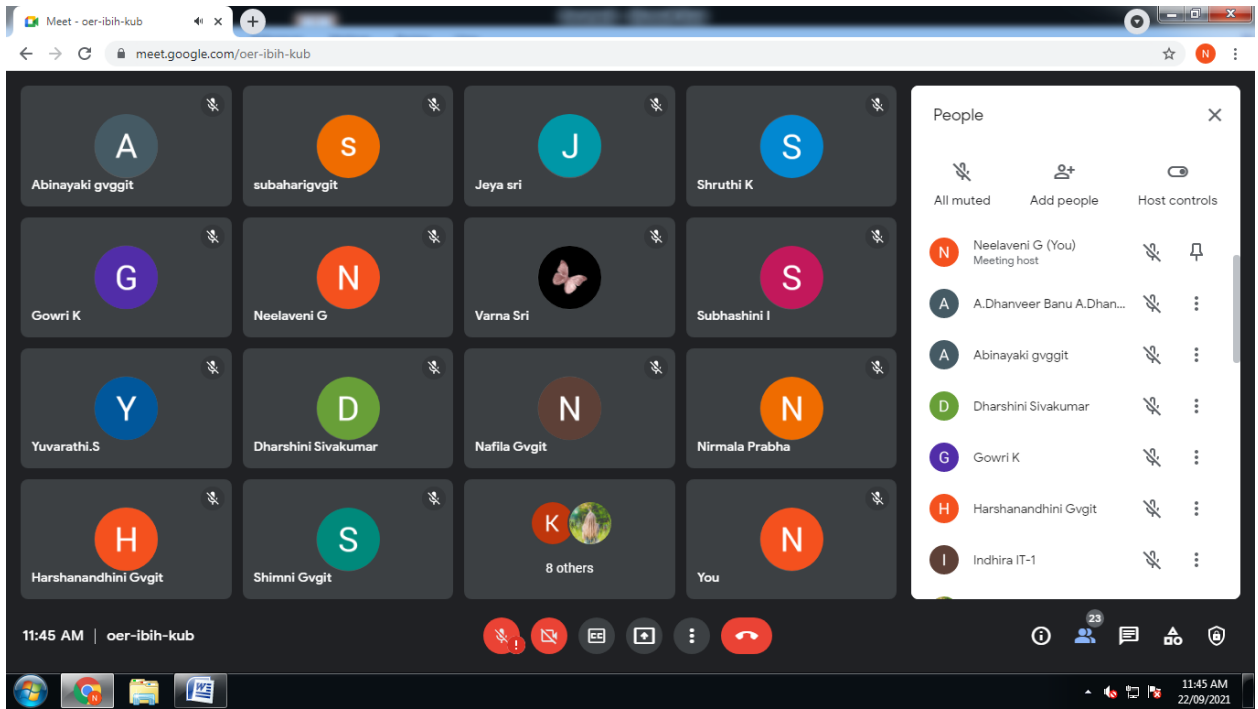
Meet - oer-ibih-kub

meet.google.com/oer-ibih-kub

N

A
Abinayaki gvggit

s
subaharigvgit

J
Jeya sri

S
Shruthi K

G
Gowri K

N
Neelaveni G

Varna Sri

S
Subhashini I

Y
Yuvarathi.S

D
Dharshini Sivakumar

N
Nafila Gvgit

N
Nirmala Prabha

H
Harshanandhini Gvgit

S
Shimni Gvgit

K
8 others

N
You

People

All muted
Add people
Host controls

N Neelaveni G (You)
Meeting host

A A.Dhanveer Banu A.Dhan...

A Abinayaki gvggit

D Dharshini Sivakumar

G Gowri K

H Harshanandhini Gvgit

I Indhira IT-1

11:45 AM | oer-ibih-kub

23

11:45 AM
22/09/2021